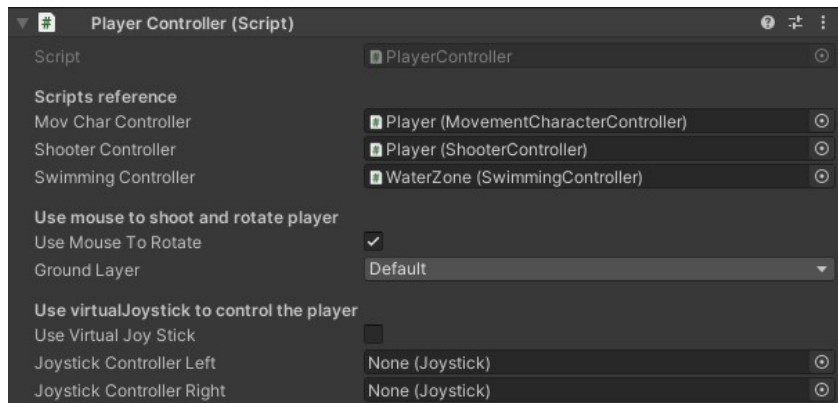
Player Controller (Script)

Script | PlayerController

Scripts reference
Mov Char Controller | Player (MovementCharacterController)
Shooter Controller | Player (ShooterController)
Swimming Controller | WaterZone (SwimmingController)

Use mouse to shoot and rotate player
Use Mouse To Rotate | ✓
Ground Layer | Default

Use virtualJoystick to control the player
Use Virtual Joy Stick
Joystick Controller Left | None (Joystick)
Joystick Controller Right | None (Joystick)